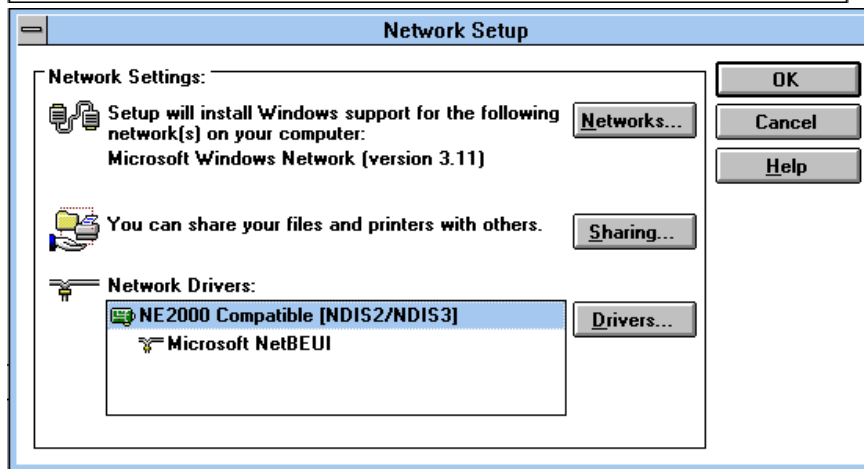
Network Setup

Network Settings:

Setup will install Windows support for the following network(s) on your computer:
Microsoft Windows Network (version 3.11)

Networks...

You can share your files and printers with others.

Sharing...

Network Drivers:

NE2000 Compatible [NDIS2/NDIS3]
Microsoft NetBEUI

Drivers...

OK

Cancel

Help